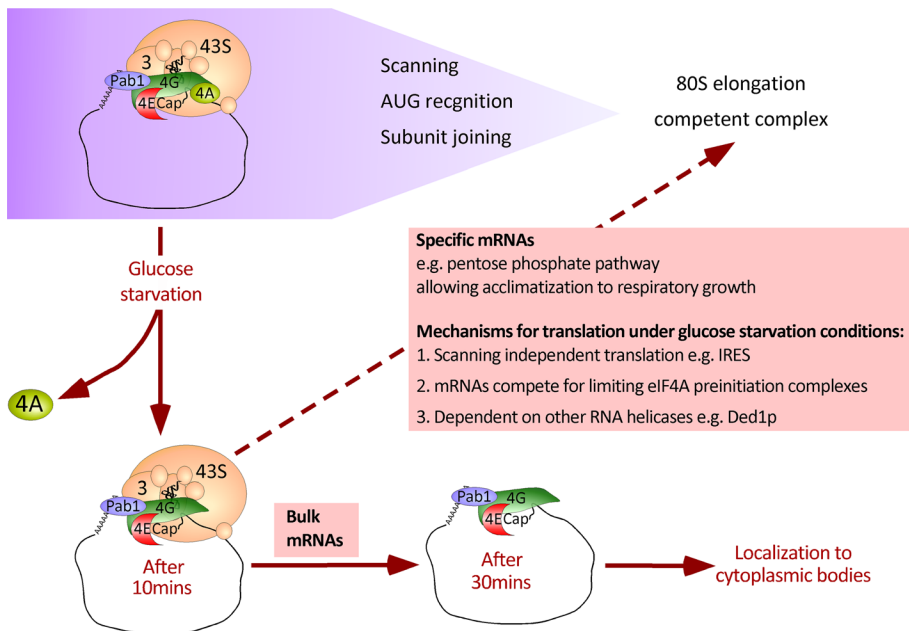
43S
3
Pab1
4G
4E
Cap
4A

Scanning
AUG recgnition
Subunit joining

80S elongation
competent complex

Glucose
starvation

4A

Specific mRNAs
e.g. pentose phosphate pathway
allowing acclimatization to respiratory growth

Mechanisms for translation under glucose starvation conditions:
1. Scanning independent translation e.g. IRES
2. mRNAs compete for limiting eIF4A preinitiation complexes
3. Dependent on other RNA helicases e.g. Ded1p

43S
3
Pab1
4G
4E
Cap
After
10mins

Bulk
mRNAs

Pab1
4G
4E
Cap
After
30mins

Localization to
cytoplasmic bodies